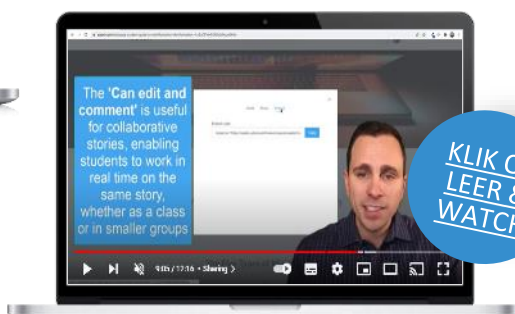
The 'Can edit and comment' is useful for collaborative stories, enabling students to work in real time on the same story, whether as a class or in smaller groups

9:05 / 17:16 • Sharing >

KLIK O
LEER &
WATCH